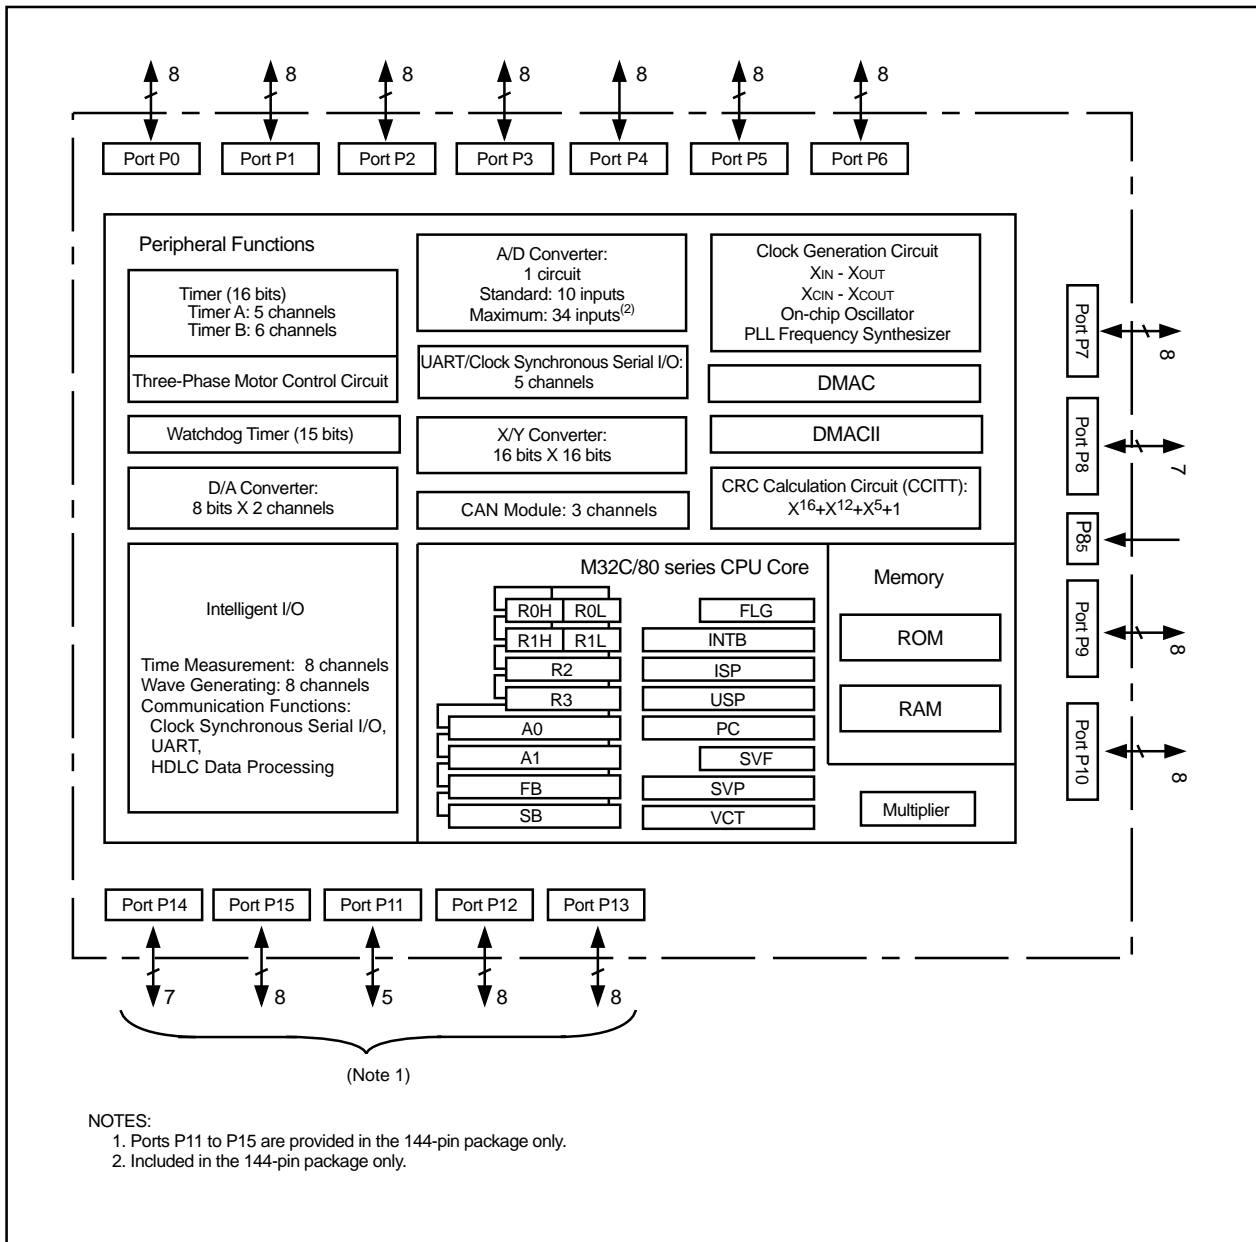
8 8 8 8 8 8 8

Port P0 Port P1 Port P2 Port P3 Port P4 Port P5 Port P6

Peripheral Functions

Timer (16 bits)
Timer A: 5 channels
Timer B: 6 channels

Three-Phase Motor Control Circuit

Watchdog Timer (15 bits)

D/A Converter:
8 bits X 2 channels

A/D Converter:
1 circuit
Standard: 10 inputs
Maximum: 34 inputs$^{(2)}$

UART/Clock Synchronous Serial I/O:
5 channels

X/Y Converter:
16 bits X 16 bits

CAN Module: 3 channels

Clock Generation Circuit
$X_{IN}$ - $X_{OUT}$
$X_{CIN}$ - $X_{COUT}$
On-chip Oscillator
PLL Frequency Synthesizer

DMAC

DMACII

CRC Calculation Circuit (CCITT):
$X^{16}+X^{12}+X^5+1$

Port P7 8

Port P8 7

$P8_5$

Port P9 8

Port P10 8

Intelligent I/O

Time Measurement: 8 channels
Wave Generating: 8 channels
Communication Functions:
Clock Synchronous Serial I/O,
UART,
HDLC Data Processing

M32C/80 series CPU Core

R0H R0L
R1H R1L
R2
R3
A0
A1
FB
SB

FLG
INTB
ISP
USP
PC
SVF
SVP
VCT

Memory

ROM

RAM

Multiplier

Port P14 Port P15 Port P11 Port P12 Port P13

7 8 5 8 8

(Note 1)

NOTES:
1. Ports P11 to P15 are provided in the 144-pin package only.
2. Included in the 144-pin package only.